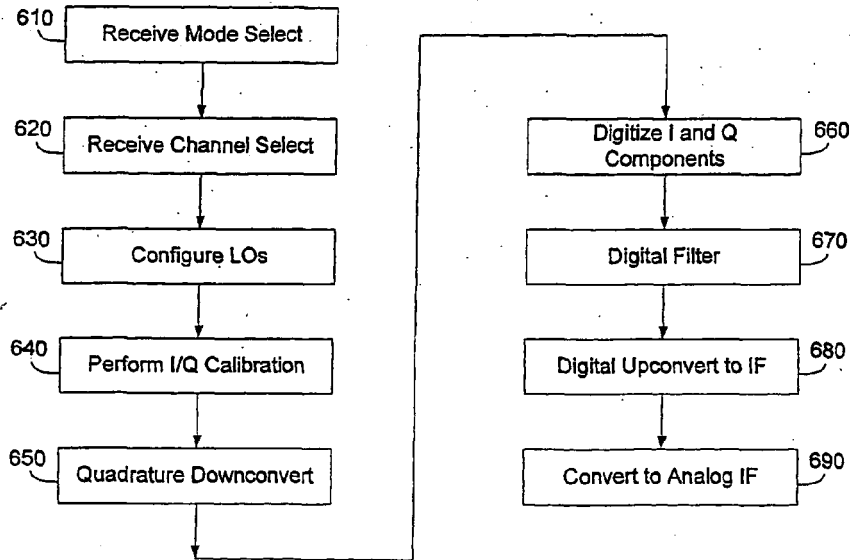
610
Receive Mode Select

620
Receive Channel Select

630
Configure LOs

640
Perform I/Q Calibration

650
Quadrature Downconvert

Digitize I and Q Components
660

Digital Filter
670

Digital Upconvert to IF
680

Convert to Analog IF
690